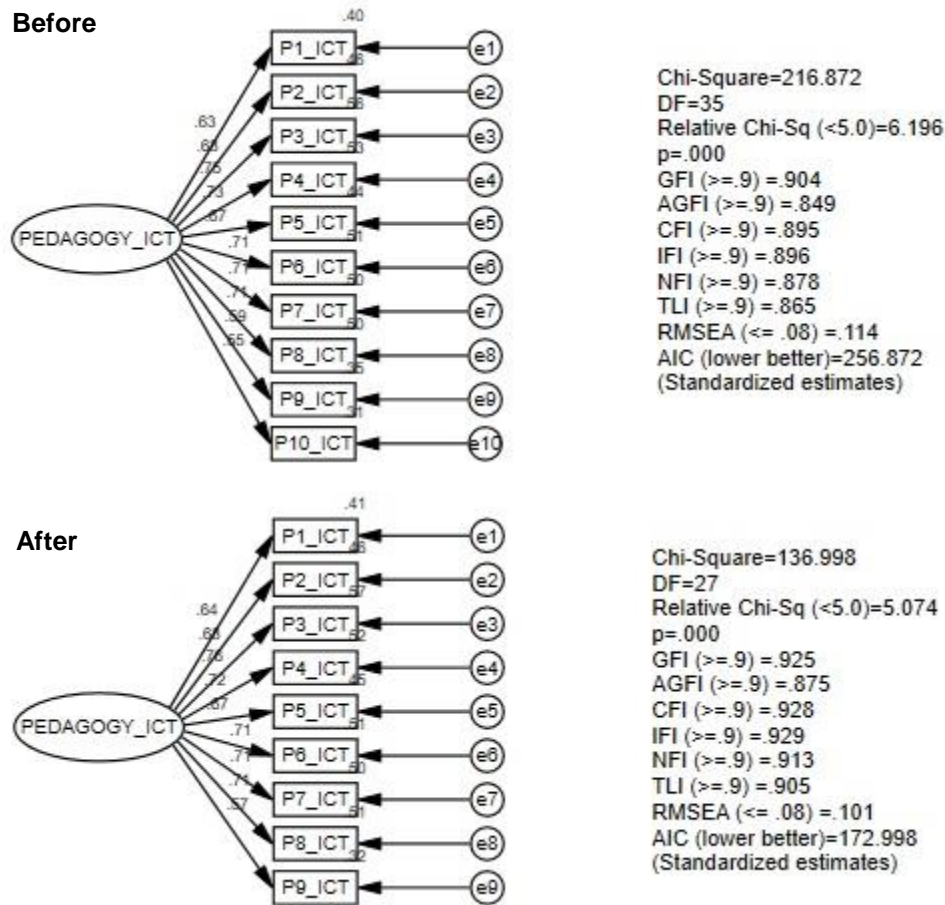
Before

.40

P1_ICT .46

P2_ICT .66

P3_ICT .53

P4_ICT .44

P5_ICT .51

P6_ICT .50

P7_ICT .50

P8_ICT .35

P9_ICT .31

P10_ICT

e1
e2
e3
e4
e5
e6
e7
e8
e9
e10

.63
.68
.75
.73
.67
.71
.77
.71
.59
.55

PEDAGOGY_ICT

Chi-Square=216.872
DF=35
Relative Chi-Sq (<5.0)=6.196
p=.000
GFI (>=.9) =.904
AGFI (>=.9) =.849
CFI (>=.9) =.895
IFI (>=.9) =.896
NFI (>=.9) =.878
TLI (>=.9) =.865
RMSEA (<= .08) =.114
AIC (lower better)=256.872
(Standardized estimates)

After

.41

P1_ICT .46

P2_ICT .57

P3_ICT .52

P4_ICT .45

P5_ICT .51

P6_ICT .50

P7_ICT .51

P8_ICT .32

P9_ICT

e1
e2
e3
e4
e5
e6
e7
e8
e9

.64
.68
.76
.72
.67
.71
.77
.71
.57

PEDAGOGY_ICT

Chi-Square=136.998
DF=27
Relative Chi-Sq (<5.0)=5.074
p=.000
GFI (>=.9) =.925
AGFI (>=.9) =.875
CFI (>=.9) =.928
IFI (>=.9) =.929
NFI (>=.9) =.913
TLI (>=.9) =.905
RMSEA (<= .08) =.101
AIC (lower better)=172.998
(Standardized estimates)